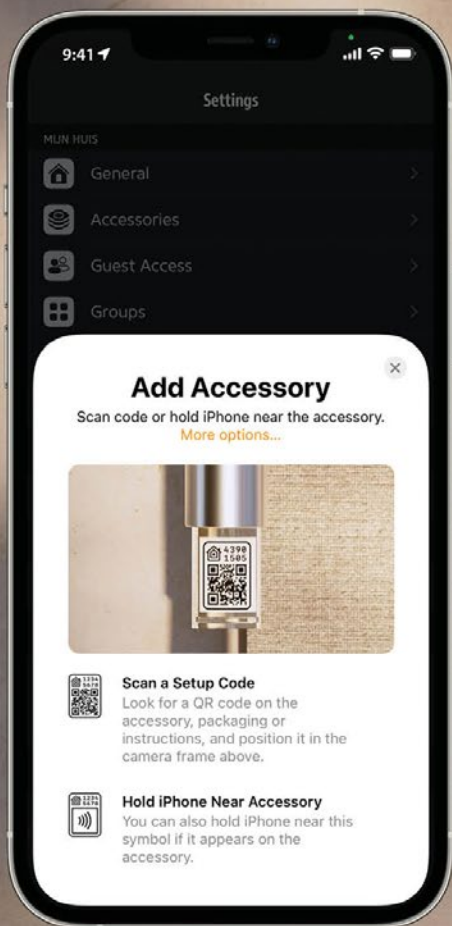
9:41

Settings

MIJN HUIS

General

Accessories

Guest Access

Groups

Add Accessory

Scan code or hold iPhone near the accessory.

More options...

4398
1505

Scan a Setup Code

Look for a QR code on the accessory, packaging or instructions, and position it in the camera frame above.

Hold iPhone Near Accessory

You can also hold iPhone near this symbol if it appears on the accessory.